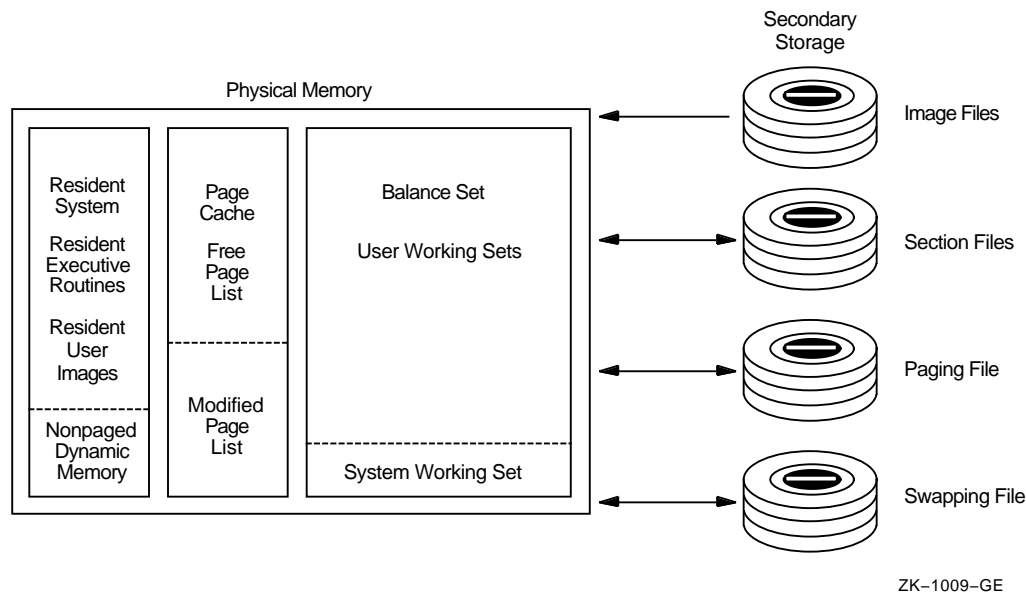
Secondary Storage

Physical Memory

Resident System

Resident Executive Routines

Resident User Images

Nonpaged Dynamic Memory

Page Cache

Free Page List

Modified Page List

Balance Set

User Working Sets

System Working Set

Image Files

Section Files

Paging File

Swapping File

ZK−1009−GE